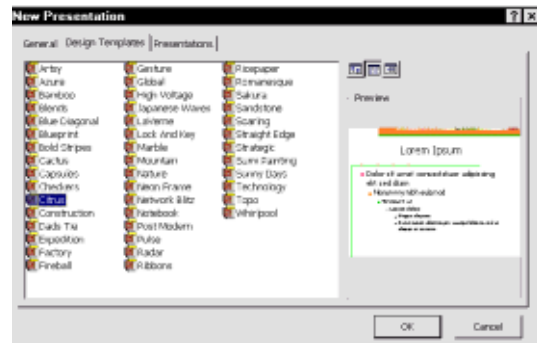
New Presentation

General | Design Templates | Presentations

Artsy
Azure
Bamboo
Blends
Blue Diagonal
Blueprint
Bold Stripes
Cactus
Capsules
Checkers
Citrus
Construction
Dads Tie
Expedition
Factory
Fireball

Gesture
Global
High Voltage
Japanese Waves
LaVerne
Lock And Key
Marble
Mountain
Nature
Neon Frame
Network Blitz
Notebook
Post Modern
Pulse
Radar
Ribbons

Ricepaper
Romanesque
Sakura
Sandstone
Soaring
Straight Edge
Strategic
Sumi Painting
Sunny Days
Technology
Topo
Whirlpool

Preview

Lorem Ipsum

Dolor sit amet consectetuer adipiscing elit sed diam
Nonummy nibh euismod
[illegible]
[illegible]
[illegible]
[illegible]

OK
Cancel